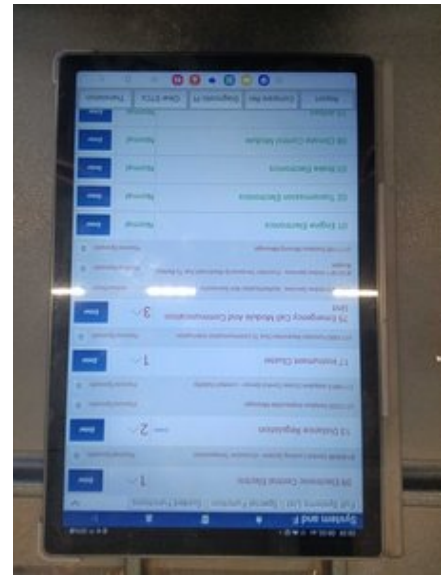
System and F
Full Systems List | Special Function | Guided Functions
09 Electronic Central Electrics
1
13 Distance Regulation
2
17 Instrument Cluster
1
75 Emergency Call Module And Communication Unit
3
01 Engine Electronics
Normal
02 Transmission Electronics
Normal
03 Brake Electronics
Normal
08 Climate Control Module
Normal
Report
Compare Res
Diagnostic Pl
Clear DTCs
Translation